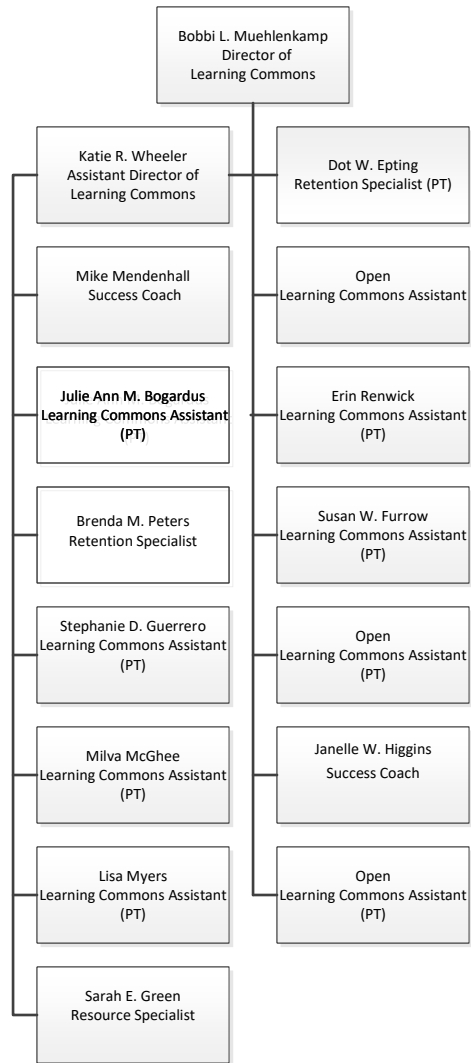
Bobbi L. Muehlenkamp
Director of
Learning Commons

Katie R. Wheeler
Assistant Director of
Learning Commons

Mike Mendenhall
Success Coach

Julie Ann M. Bogardus
Learning Commons Assistant
(PT)

Brenda M. Peters
Retention Specialist

Stephanie D. Guerrero
Learning Commons Assistant
(PT)

Milva McGhee
Learning Commons Assistant
(PT)

Lisa Myers
Learning Commons Assistant
(PT)

Sarah E. Green
Resource Specialist

Dot W. Epting
Retention Specialist (PT)

Open
Learning Commons Assistant

Erin Renwick
Learning Commons Assistant
(PT)

Susan W. Furrow
Learning Commons Assistant
(PT)

Open
Learning Commons Assistant
(PT)

Janelle W. Higgins
Success Coach

Open
Learning Commons Assistant
(PT)